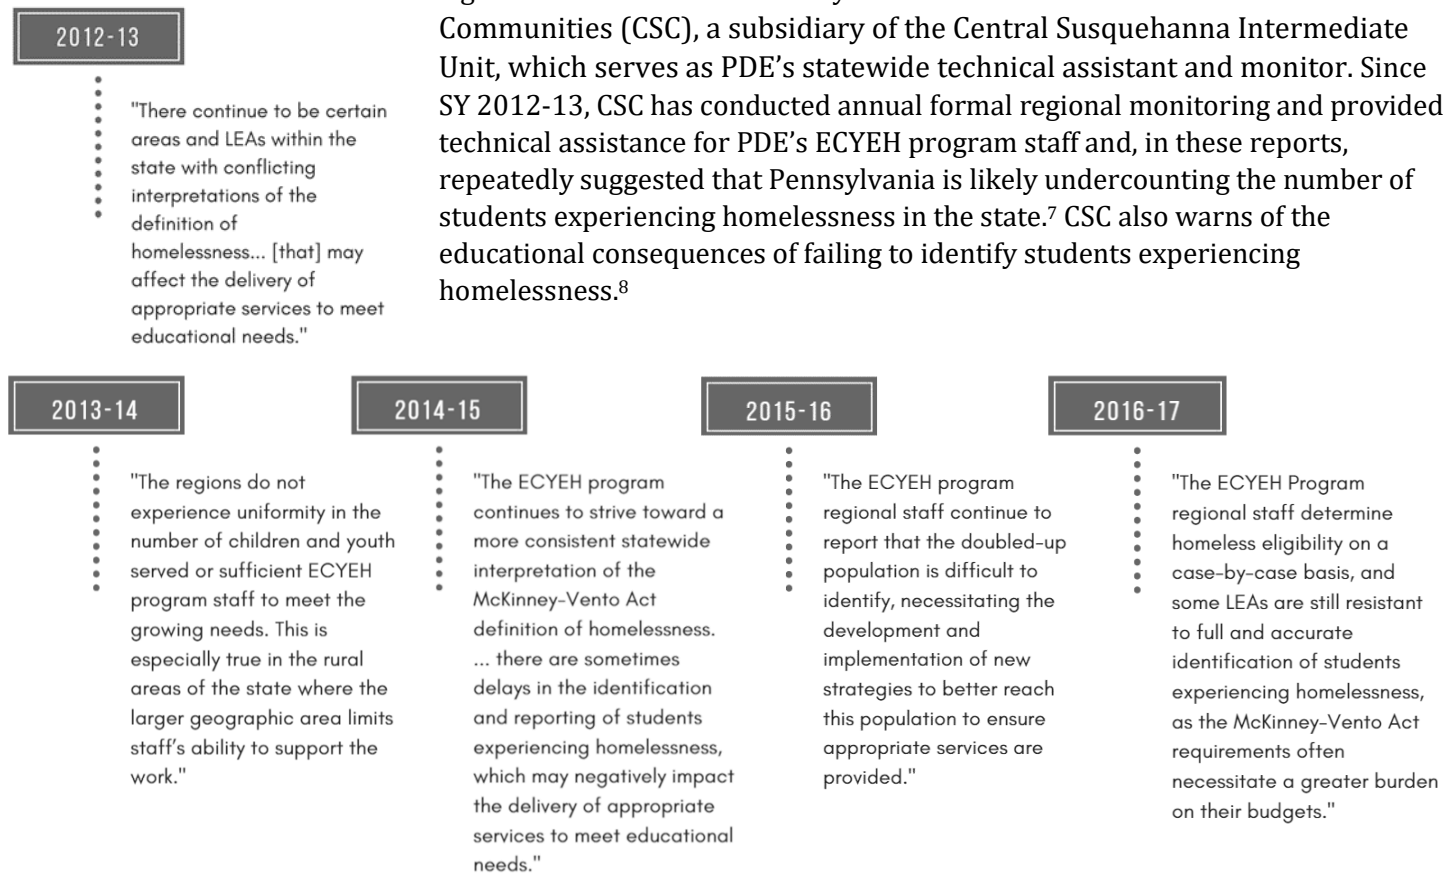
2012-13

"There continue to be certain areas and LEAs within the state with conflicting interpretations of the definition of homelessness... [that] may affect the delivery of appropriate services to meet educational needs."

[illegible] Communities (CSC), a subsidiary of the Central Susquehanna Intermediate Unit, which serves as PDE's statewide technical assistant and monitor. Since SY 2012-13, CSC has conducted annual formal regional monitoring and provided technical assistance for PDE's ECYEH program staff and, in these reports, repeatedly suggested that Pennsylvania is likely undercounting the number of students experiencing homelessness in the state.$^7$ CSC also warns of the educational consequences of failing to identify students experiencing homelessness.$^8$

2013-14

"The regions do not experience uniformity in the number of children and youth served or sufficient ECYEH program staff to meet the growing needs. This is especially true in the rural areas of the state where the larger geographic area limits staff's ability to support the work."

2014-15

"The ECYEH program continues to strive toward a more consistent statewide interpretation of the McKinney-Vento Act definition of homelessness. ... there are sometimes delays in the identification and reporting of students experiencing homelessness, which may negatively impact the delivery of appropriate services to meet educational needs."

2015-16

"The ECYEH program regional staff continue to report that the doubled-up population is difficult to identify, necessitating the development and implementation of new strategies to better reach this population to ensure appropriate services are provided."

2016-17

"The ECYEH Program regional staff determine homeless eligibility on a case-by-case basis, and some LEAs are still resistant to full and accurate identification of students experiencing homelessness, as the McKinney-Vento Act requirements often necessitate a greater burden on their budgets."